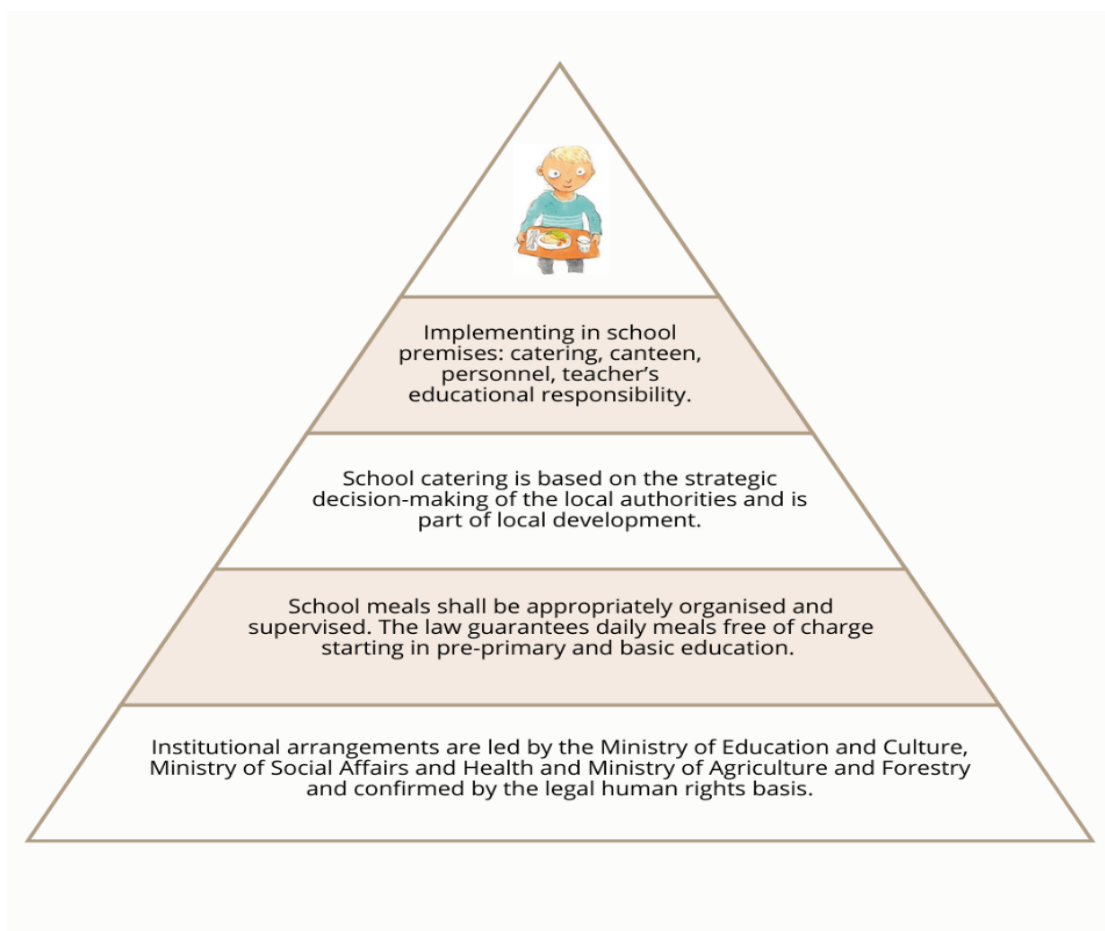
Implementing in school premises: catering, canteen, personnel, teacher’s educational responsibility.

School catering is based on the strategic decision-making of the local authorities and is part of local development.

School meals shall be appropriately organised and supervised. The law guarantees daily meals free of charge starting in pre-primary and basic education.

Institutional arrangements are led by the Ministry of Education and Culture, Ministry of Social Affairs and Health and Ministry of Agriculture and Forestry and confirmed by the legal human rights basis.